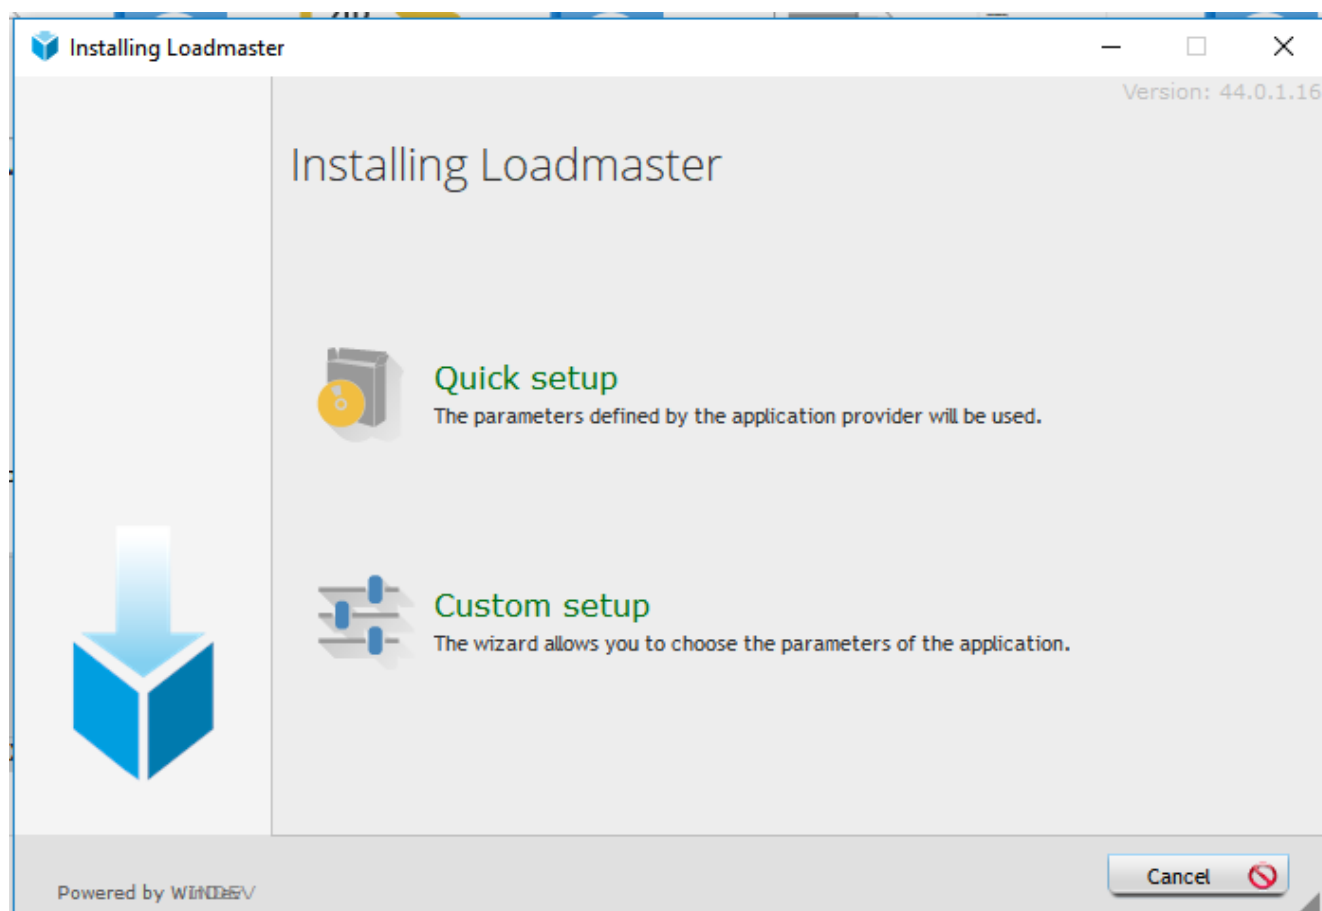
Installing Loadmaster

Version: 44.0.1.16

Installing Loadmaster

Quick setup
The parameters defined by the application provider will be used.

Custom setup
The wizard allows you to choose the parameters of the application.

Powered by WINDEV

Cancel